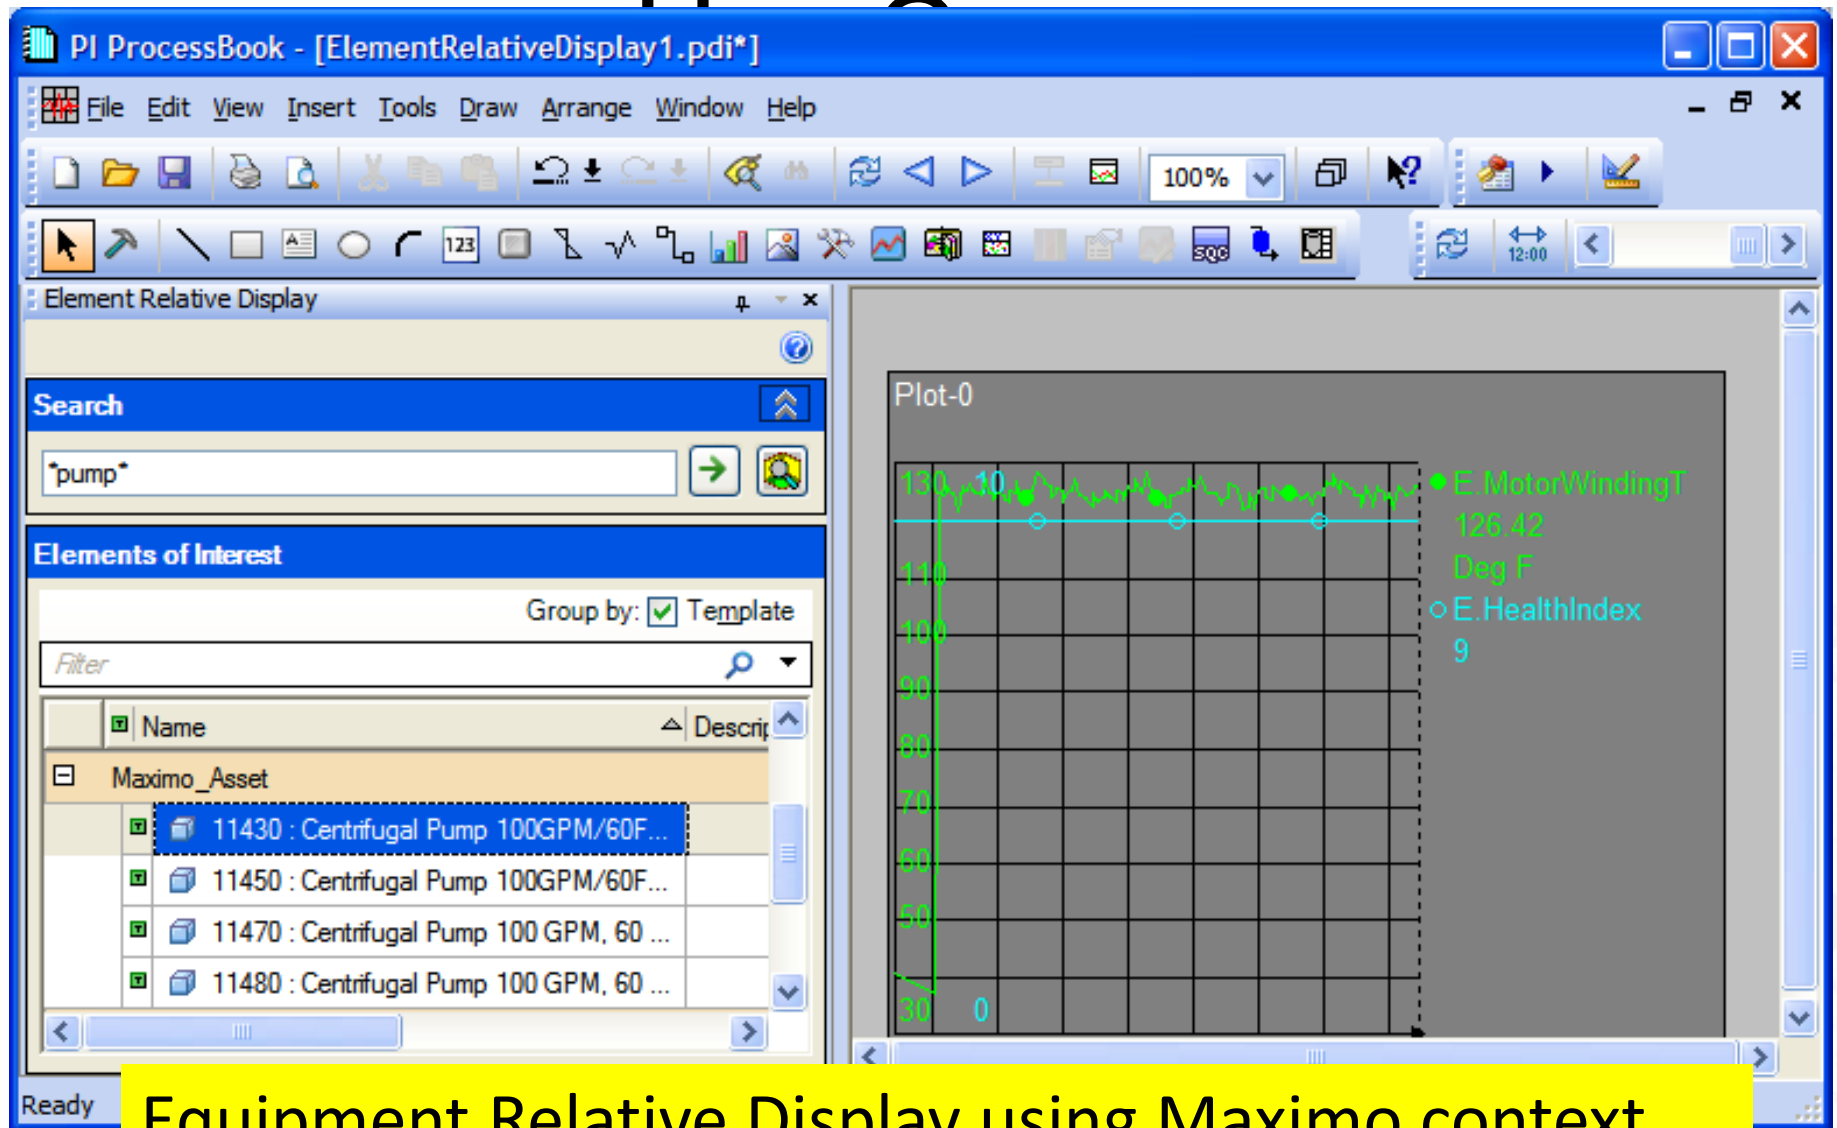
PI ProcessBook - [ElementRelativeDisplay1.pdi*]

File Edit View Insert Tools Draw Arrange Window Help

100%

12:00

Element Relative Display

Search

*pump*

Elements of Interest

Group by: Template

Filter

| | Name | Descrip |
|---|---|---|
| Maximo_Asset | | |
| | 11430 : Centrifugal Pump 100GPM/60F... | |
| | 11450 : Centrifugal Pump 100GPM/60F... | |
| | 11470 : Centrifugal Pump 100 GPM, 60 ... | |
| | 11480 : Centrifugal Pump 100 GPM, 60 ... | |

Plot-0

130 10 110 100 90 80 70 60 50 30 0

E.MotorWindingT
126.42
Deg F
E.HealthIndex
9

Ready

Equipment Relative Display using Maximo context